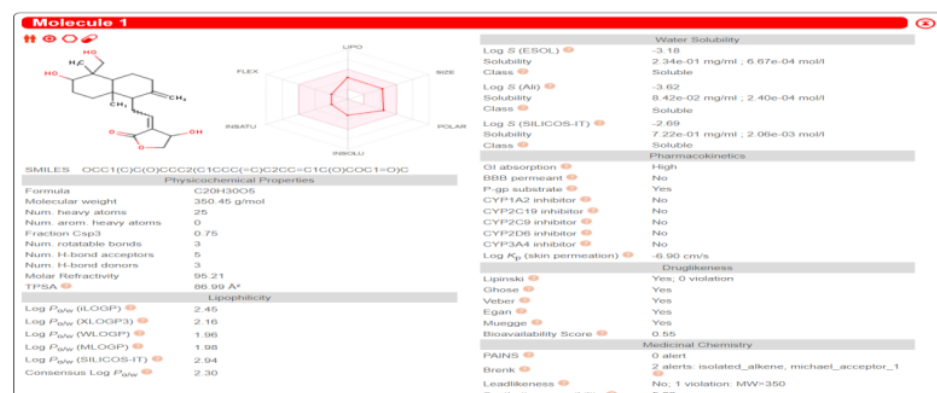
Molecule 1

HO
$H_3C$
HO
$CH_3$
$CH_2$
O
O
OH

LIPO
FLEX
SIZE
INSATU
POLAR
INSOLU

SMILES OCC1(C)C(O)CCC2(C1CCC(=C)C2CC=C1C(O)COC1=O)C

| Physicochemical Properties | |
|---|---|
| Formula | C20H30O5 |
| Molecular weight | 350.45 g/mol |
| Num. heavy atoms | 25 |
| Num. arom. heavy atoms | 0 |
| Fraction Csp3 | 0.75 |
| Num. rotatable bonds | 3 |
| Num. H-bond acceptors | 5 |
| Num. H-bond donors | 3 |
| Molar Refractivity | 95.21 |
| TPSA | 86.99 Å² |

| Lipophilicity | |
|---|---|
| Log $P_{o/w}$ (iLOGP) | 2.45 |
| Log $P_{o/w}$ (XLOGP3) | 2.16 |
| Log $P_{o/w}$ (WLOGP) | 1.96 |
| Log $P_{o/w}$ (MLOGP) | 1.98 |
| Log $P_{o/w}$ (SILICOS-IT) | 2.94 |
| Consensus Log $P_{o/w}$ | 2.30 |

| Water Solubility | |
|---|---|
| Log S (ESOL) | -3.18 |
| Solubility | 2.34e-01 mg/ml ; 6.67e-04 mol/l |
| Class | Soluble |
| Log S (Ali) | -3.62 |
| Solubility | 8.42e-02 mg/ml ; 2.40e-04 mol/l |
| Class | Soluble |
| Log S (SILICOS-IT) | -2.69 |
| Solubility | 7.22e-01 mg/ml ; 2.06e-03 mol/l |
| Class | Soluble |

| Pharmacokinetics | |
|---|---|
| GI absorption | High |
| BBB permeant | No |
| P-gp substrate | Yes |
| CYP1A2 inhibitor | No |
| CYP2C19 inhibitor | No |
| CYP2C9 inhibitor | No |
| CYP2D6 inhibitor | No |
| CYP3A4 inhibitor | No |
| Log $K_p$ (skin permeation) | -6.90 cm/s |

| Druglikeness | |
|---|---|
| Lipinski | Yes; 0 violation |
| Ghose | Yes |
| Veber | Yes |
| Egan | Yes |
| Muegge | Yes |
| Bioavailability Score | 0.55 |

| Medicinal Chemistry | |
|---|---|
| PAINS | 0 alert |
| Brenk | 2 alerts: isolated_alkene, michael_acceptor_1 |
| Leadlikeness | No; 1 violation: MW>350 |